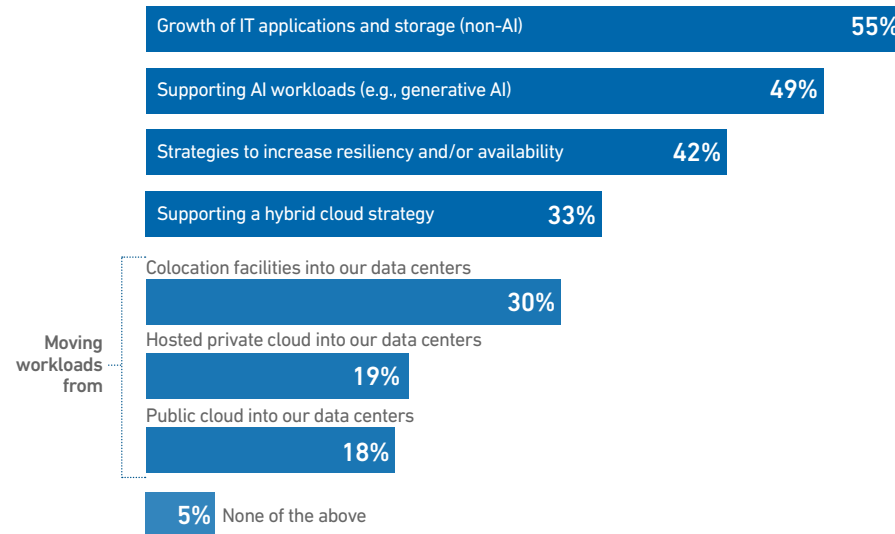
Growth of IT applications and storage (non-AI) 55%

Supporting AI workloads (e.g., generative AI) 49%

Strategies to increase resiliency and/or availability 42%

Supporting a hybrid cloud strategy 33%

Moving workloads from

Colocation facilities into our data centers 30%

Hosted private cloud into our data centers 19%

Public cloud into our data centers 18%

5% None of the above